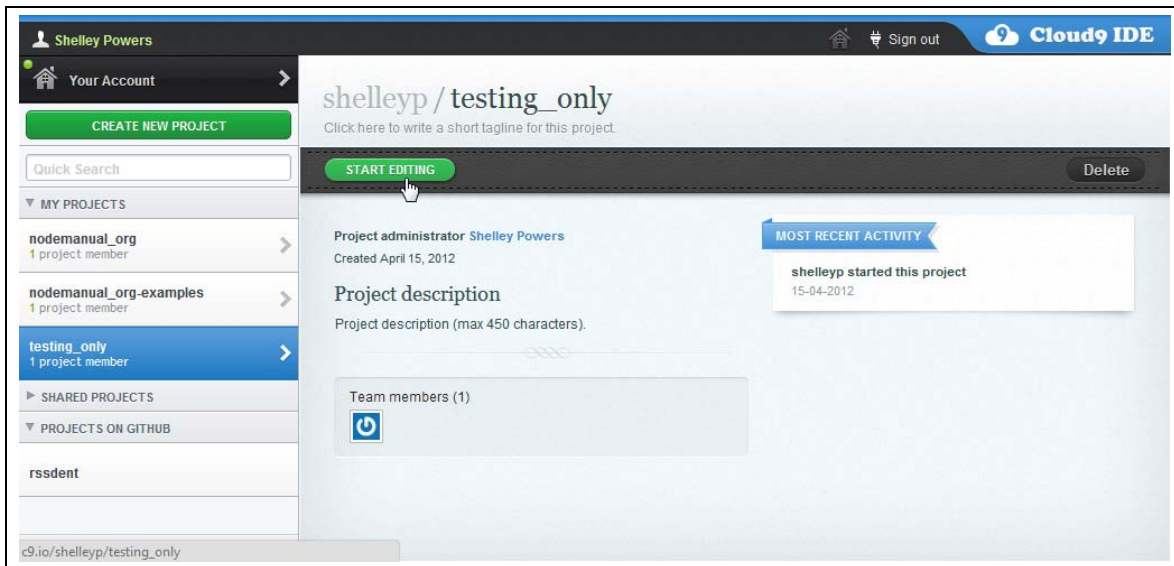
Shelley Powers

Sign out

Cloud9 IDE

Your Account

CREATE NEW PROJECT

Quick Search

MY PROJECTS

nodemanual_org
1 project member

nodemanual_org-examples
1 project member

testing_only
1 project member

SHARED PROJECTS

PROJECTS ON GITHUB

rssdent

c9.io/shelleyp/testing_only

shelleyp / testing_only

Click here to write a short tagline for this project.

START EDITING

Delete

Project administrator Shelley Powers
Created April 15, 2012

Project description

Project description (max 450 characters).

Team members (1)

MOST RECENT ACTIVITY

shelleyp started this project
15-04-2012